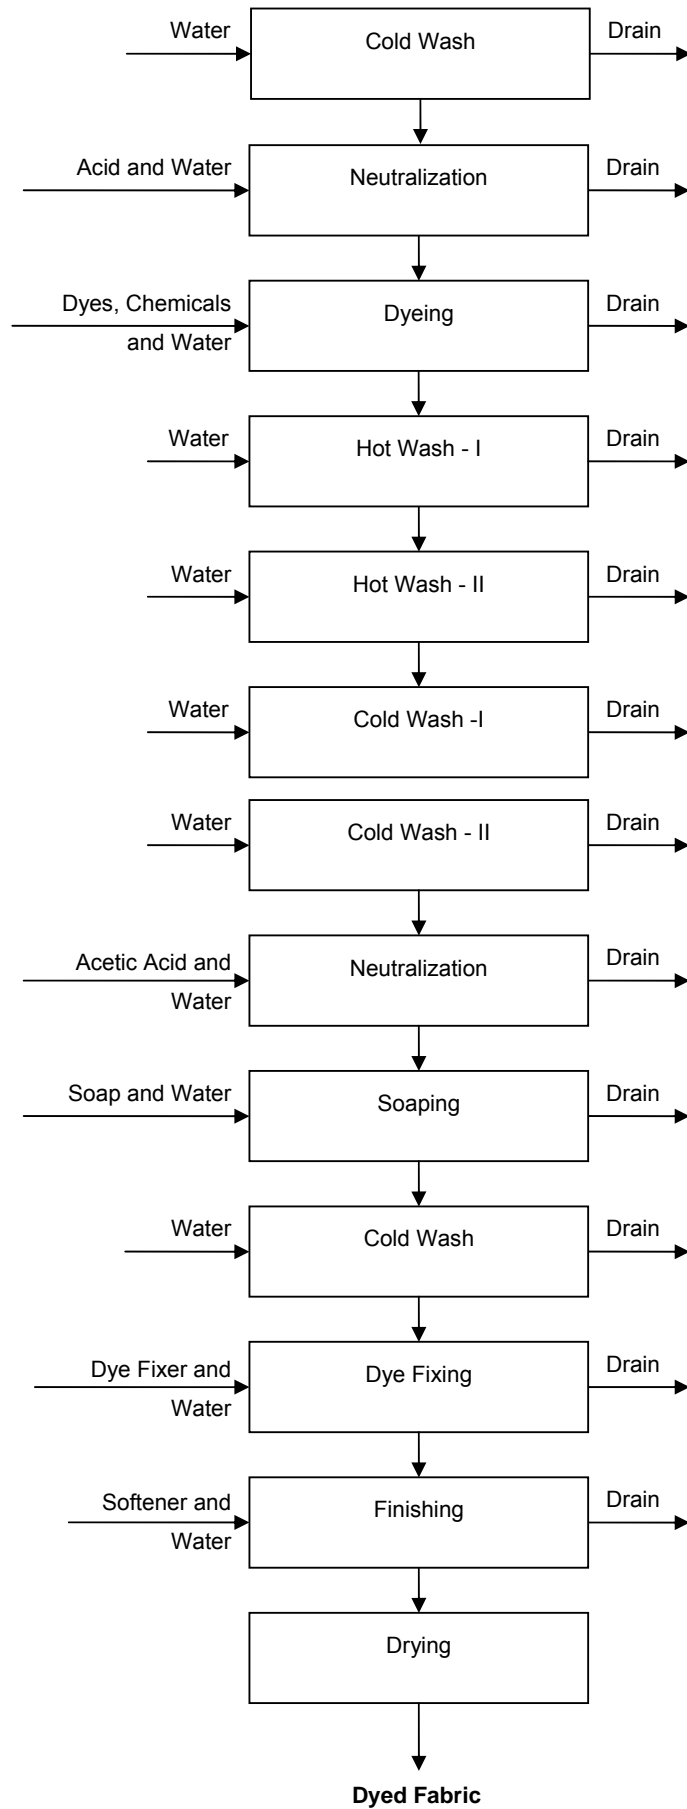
Water
Cold Wash
Drain

Acid and Water
Neutralization
Drain

Dyes, Chemicals and Water
Dyeing
Drain

Water
Hot Wash - I
Drain

Water
Hot Wash - II
Drain

Water
Cold Wash -I
Drain

Water
Cold Wash - II
Drain

Acetic Acid and Water
Neutralization
Drain

Soap and Water
Soaping
Drain

Water
Cold Wash
Drain

Dye Fixer and Water
Dye Fixing
Drain

Softener and Water
Finishing
Drain

Drying

Dyed Fabric